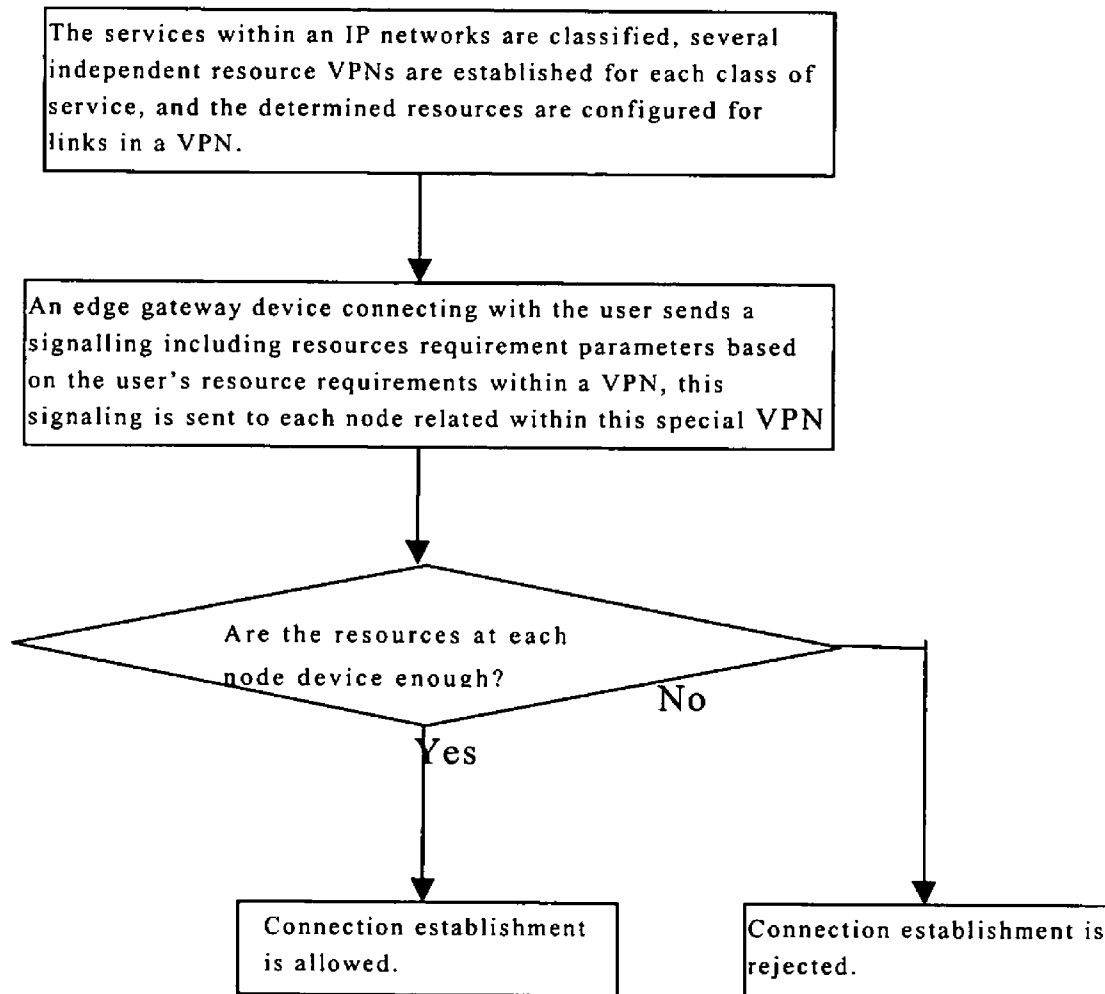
The services within an IP networks are classified, several independent resource VPNs are established for each class of service, and the determined resources are configured for links in a VPN.

An edge gateway device connecting with the user sends a signalling including resources requirement parameters based on the user's resource requirements within a VPN, this signaling is sent to each node related within this special VPN

Are the resources at each node device enough?

No

Yes

Connection establishment is allowed.

Connection establishment is rejected.